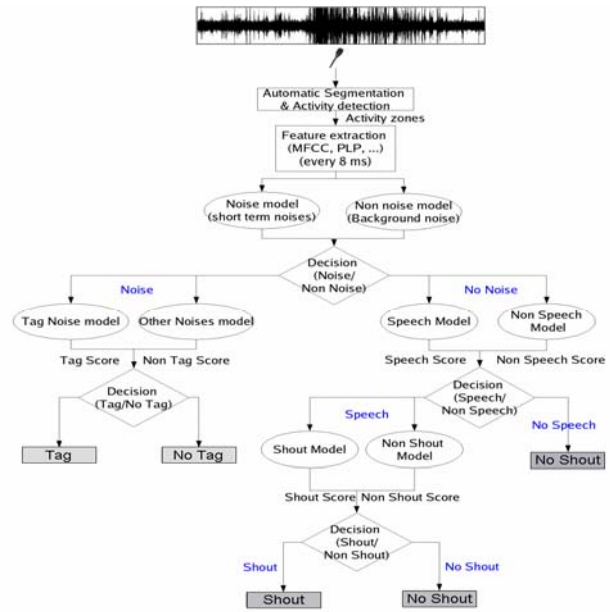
Automatic Segmentation & Activity detection

Activity zones

Feature extraction (MFCC, PLP, ...) (every 8 ms)

Noise model (short term noises)

Non noise model (Background noise)

Decision (Noise/ Non Noise)

Noise

No Noise

Tag Noise model

Other Noises model

Speech Model

Non Speech Model

Tag Score

Non Tag Score

Speech Score

Non Speech Score

Decision (Tag/No Tag)

Decision (Speech/ Non Speech)

Speech

No Speech

Tag

No Tag

Shout Model

Non Shout Model

No Shout

Shout Score

Non Shout Score

Decision (Shout/ Non Shout)

Shout

No Shout

Shout

No Shout